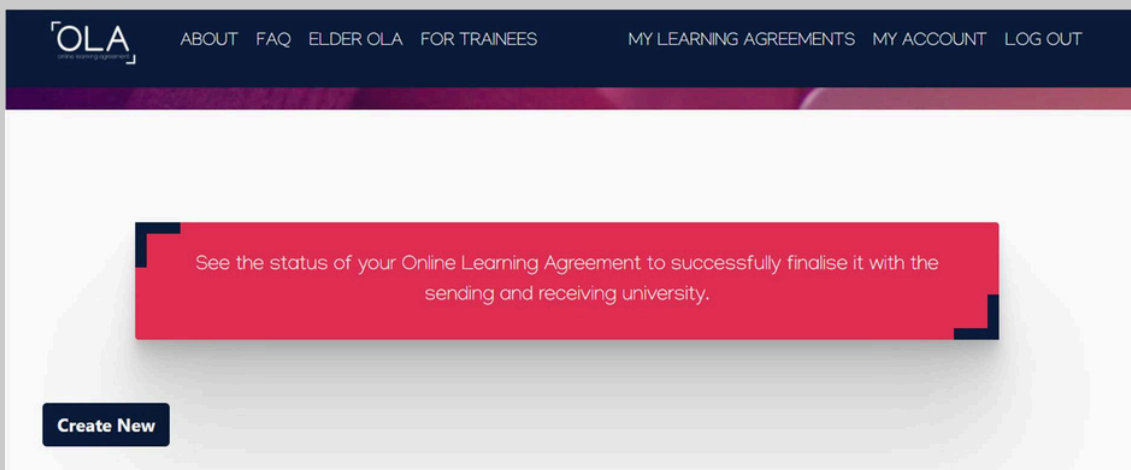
OLA
online learning agreement

ABOUT FAQ ELDER OLA FOR TRAINEES MY LEARNING AGREEMENTS MY ACCOUNT LOG OUT

See the status of your Online Learning Agreement to successfully finalise it with the sending and receiving university.

Create New